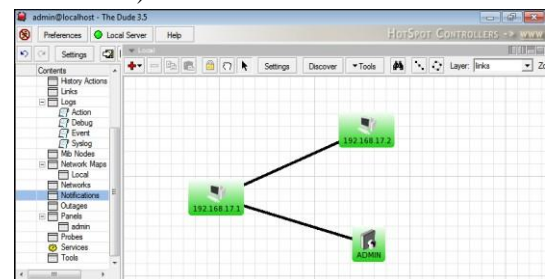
admin@localhost - The Dude 3.5

Preferences
Local Server
Help
HotSpot Controllers -> www

Settings

Contents
History Actions
Links
Logs
Action
Debug
Event
Syslog
Mib Nodes
Network Maps
Local
Networks
Notifications
Outages
Panels
admin
Probes
Services
Tools

Settings
Discover
Tools
Layer:
links

192.168.17.2
192.168.17.1
ADMIN